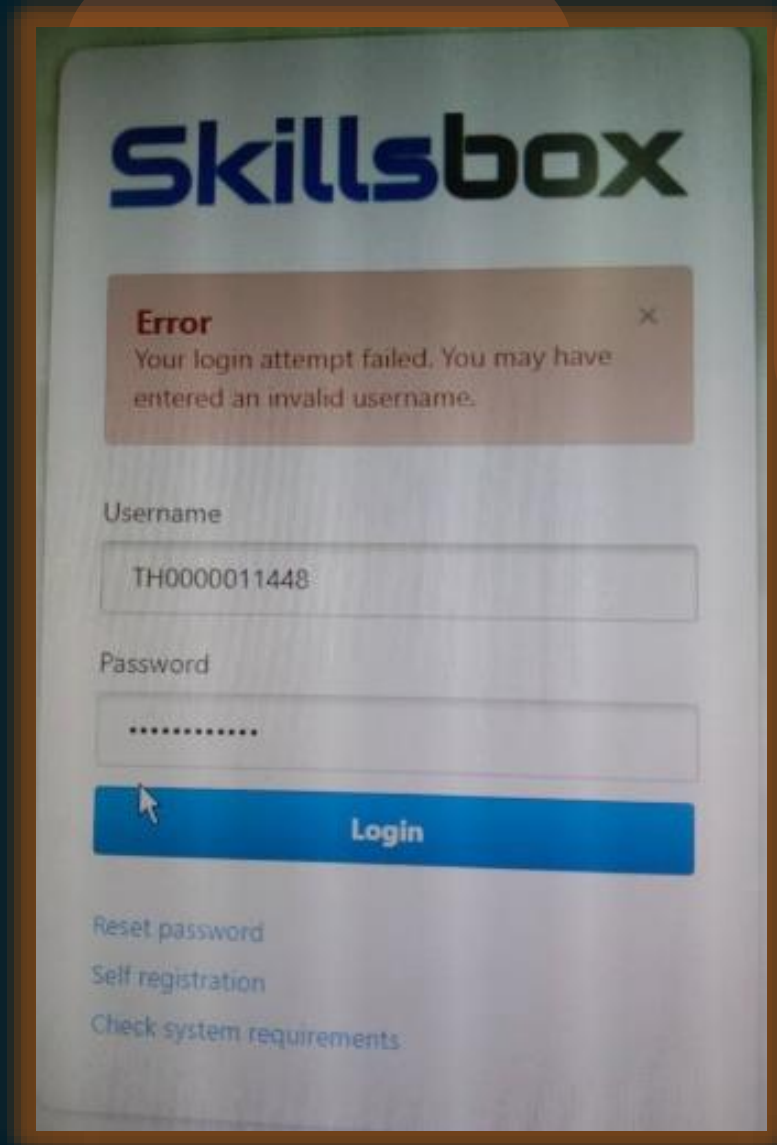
Skillsbox

Error
Your login attempt failed. You may have entered an invalid username.
×

Username
TH0000011448

Password
•••••••••••••

Login

Reset password
Self registration
Check system requirements